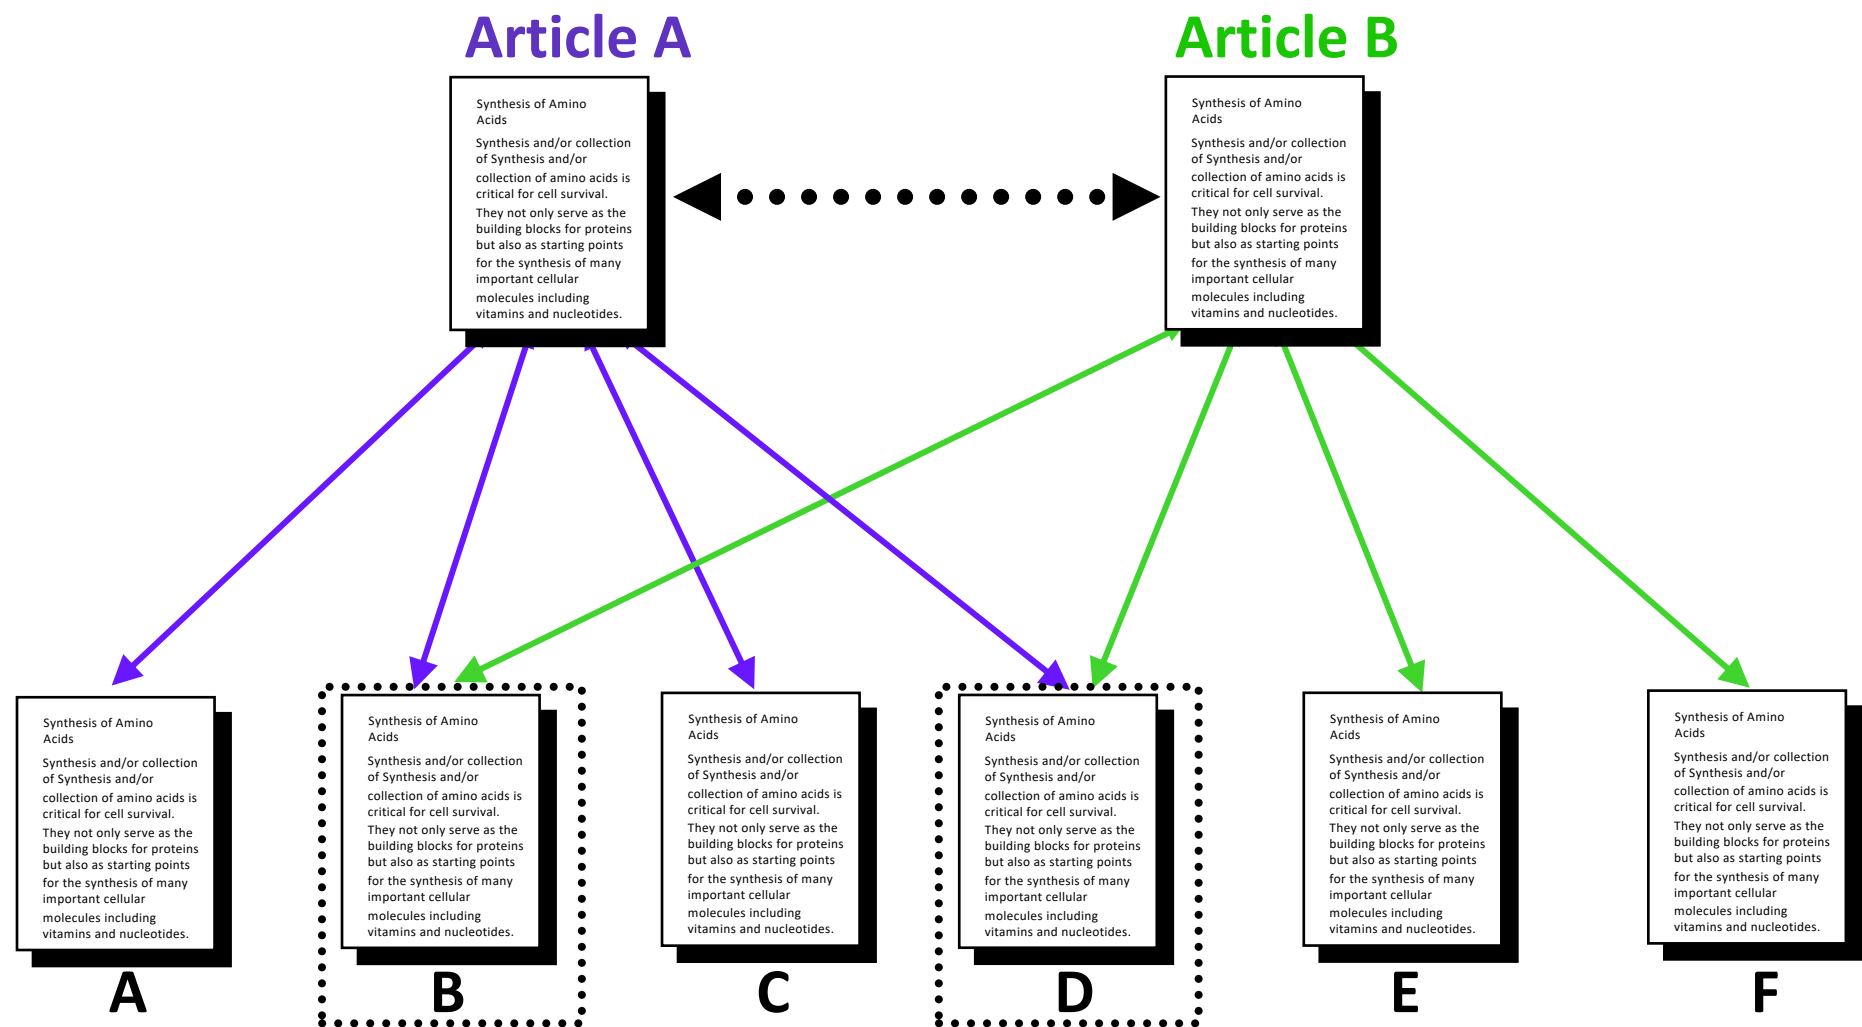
Article A

Article B

Synthesis of Amino Acids

Synthesis and/or collection of Synthesis and/or collection of amino acids is critical for cell survival.

They not only serve as the building blocks for proteins but also as starting points for the synthesis of many important cellular molecules including vitamins and nucleotides.

Synthesis of Amino Acids

Synthesis and/or collection of Synthesis and/or collection of amino acids is critical for cell survival.

They not only serve as the building blocks for proteins but also as starting points for the synthesis of many important cellular molecules including vitamins and nucleotides.

Synthesis of Amino Acids

Synthesis and/or collection of Synthesis and/or collection of amino acids is critical for cell survival.

They not only serve as the building blocks for proteins but also as starting points for the synthesis of many important cellular molecules including vitamins and nucleotides.

A

Synthesis of Amino Acids

Synthesis and/or collection of Synthesis and/or collection of amino acids is critical for cell survival.

They not only serve as the building blocks for proteins but also as starting points for the synthesis of many important cellular molecules including vitamins and nucleotides.

B

Synthesis of Amino Acids

Synthesis and/or collection of Synthesis and/or collection of amino acids is critical for cell survival.

They not only serve as the building blocks for proteins but also as starting points for the synthesis of many important cellular molecules including vitamins and nucleotides.

C

Synthesis of Amino Acids

Synthesis and/or collection of Synthesis and/or collection of amino acids is critical for cell survival.

They not only serve as the building blocks for proteins but also as starting points for the synthesis of many important cellular molecules including vitamins and nucleotides.

D

Synthesis of Amino Acids

Synthesis and/or collection of Synthesis and/or collection of amino acids is critical for cell survival.

They not only serve as the building blocks for proteins but also as starting points for the synthesis of many important cellular molecules including vitamins and nucleotides.

E

Synthesis of Amino Acids

Synthesis and/or collection of Synthesis and/or collection of amino acids is critical for cell survival.

They not only serve as the building blocks for proteins but also as starting points for the synthesis of many important cellular molecules including vitamins and nucleotides.

F